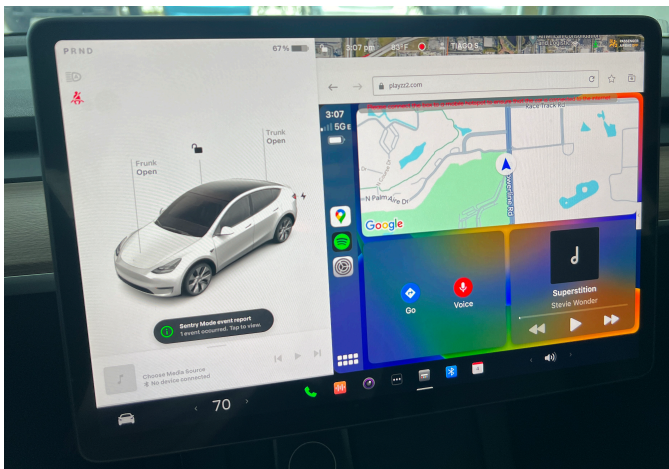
P R N D

67 %

Frunk
Open

Trunk
Open

Sentry Mode event report
1 event occurred. Tap to view.

Choose Media Source
No device connected

70

3:07 pm 83°F TIAGO

playzr2.com

3:07
5G

Race Track Rd

N Palm Aire Dr

Google

Go

Voice

Superstition
Stevie Wonder